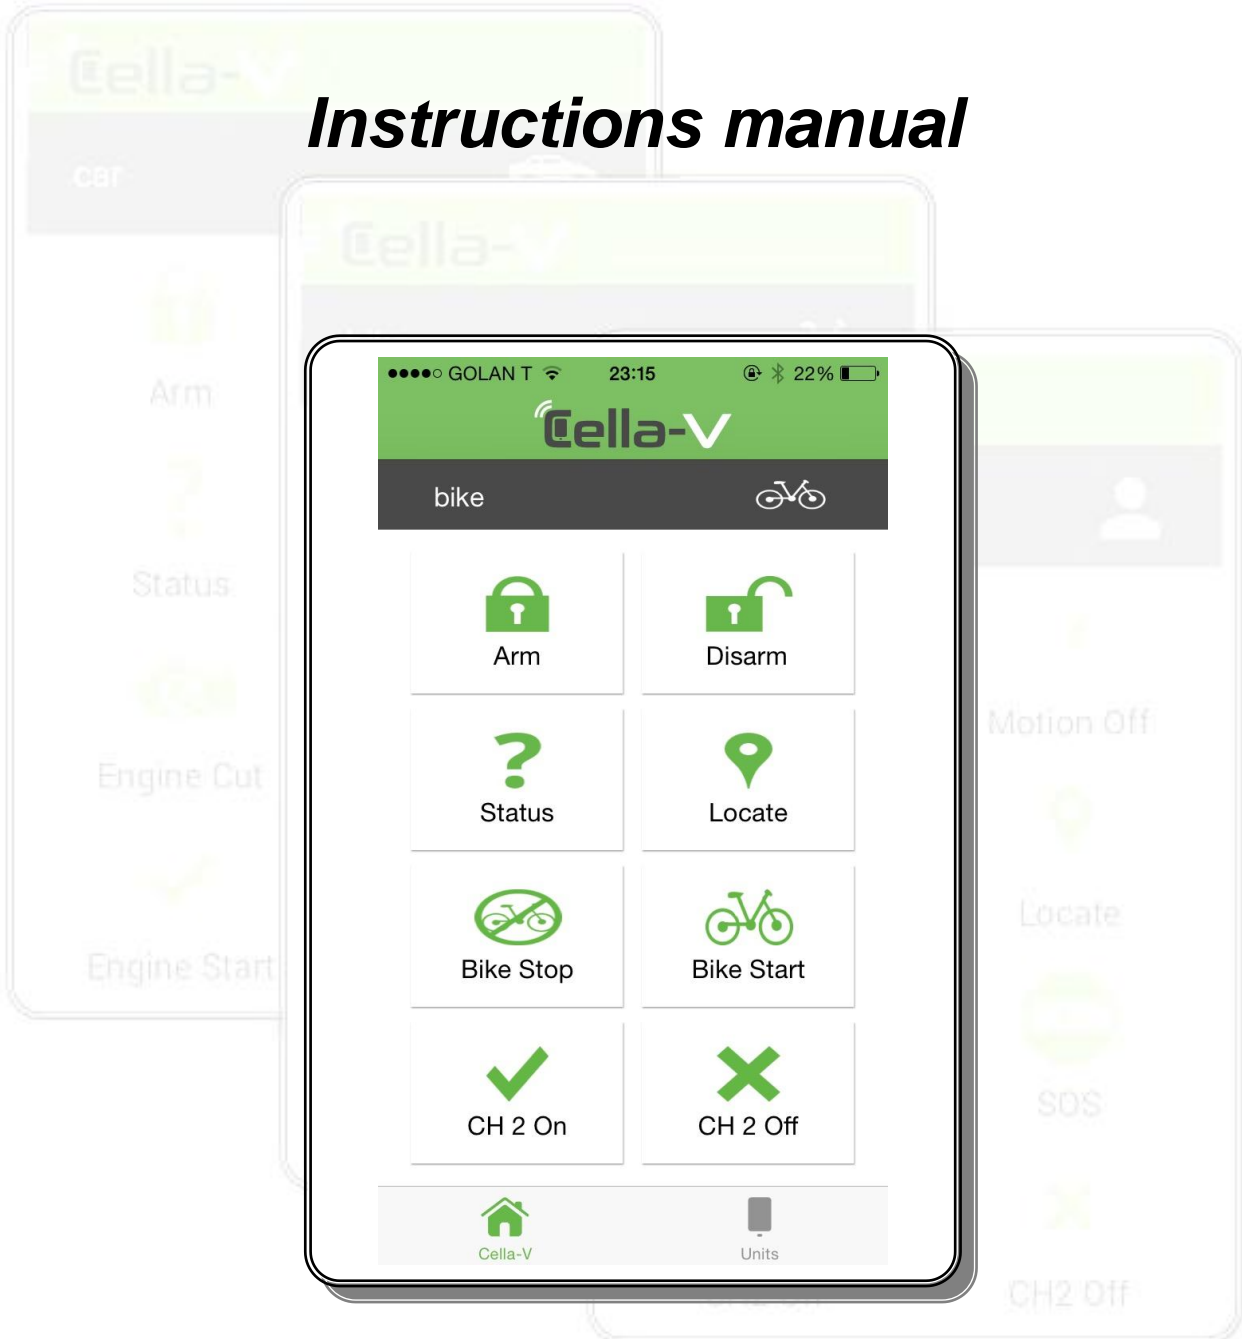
Instructions manual

Cella-V

car

Arm

Status

Engine Cut

Engine Start

Cella-V

●●●●○ GOLAN T 23:15 22%

Cella-V

bike

Arm

Disarm

Status

Locate

Bike Stop

Bike Start

CH 2 On

CH 2 Off

Cella-V

Units

Motion Off

Locate

SOS

CH2 Off